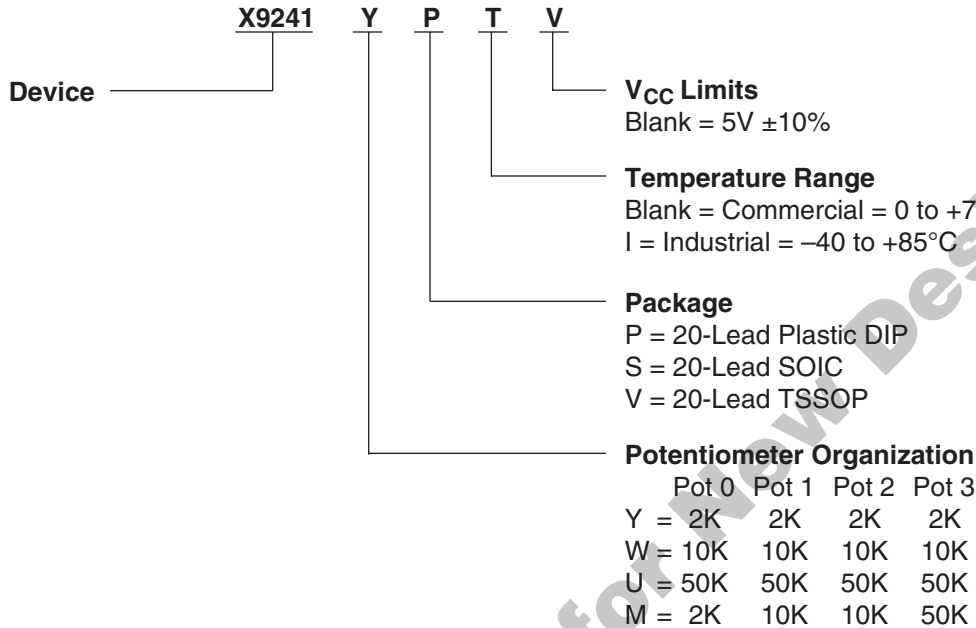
X9241 Y P T V

Device

$V_{CC}$ Limits
Blank = 5V ±10%

Temperature Range
Blank = Commercial = 0 to +7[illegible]
I = Industrial = –40 to +85°C

Package
P = 20-Lead Plastic DIP
S = 20-Lead SOIC
V = 20-Lead TSSOP

Potentiometer Organization

| | Pot 0 | Pot 1 | Pot 2 | Pot 3 |
|---|---|---|---|---|
| Y = | 2K | 2K | 2K | 2K |
| W = | 10K | 10K | 10K | 10K |
| U = | 50K | 50K | 50K | 50K |
| M = | 2K | 10K | 10K | 50K |

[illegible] for New Des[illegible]